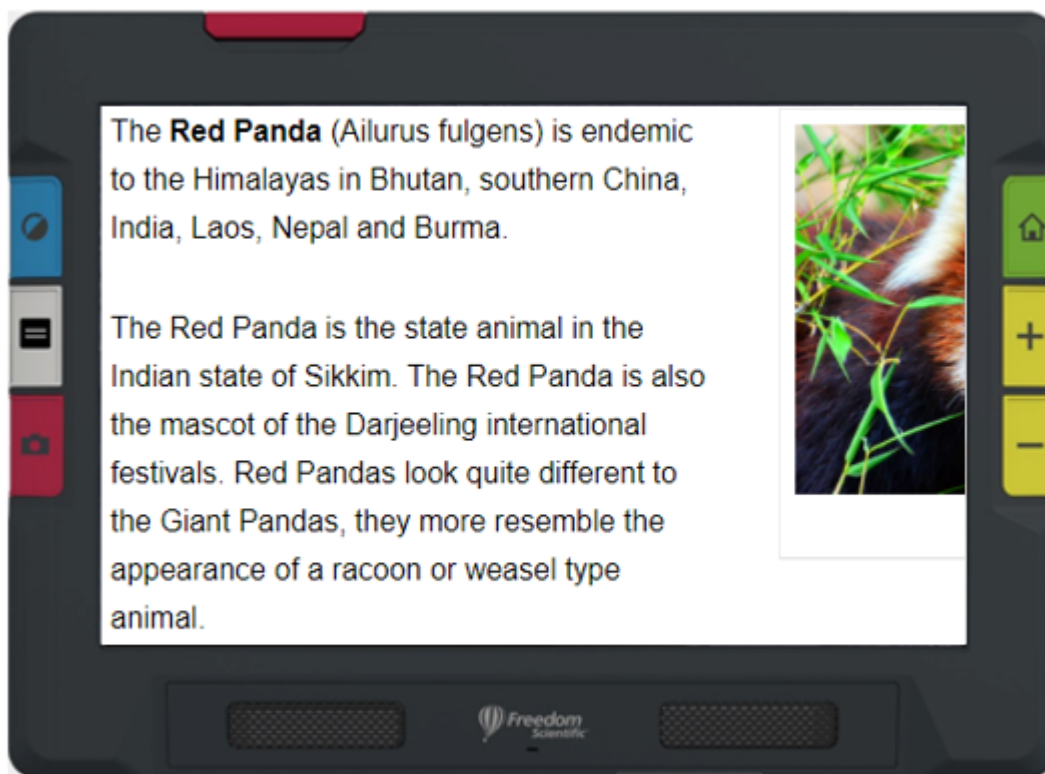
The **Red Panda** (Ailurus fulgens) is endemic to the Himalayas in Bhutan, southern China, India, Laos, Nepal and Burma.

The Red Panda is the state animal in the Indian state of Sikkim. The Red Panda is also the mascot of the Darjeeling international festivals. Red Pandas look quite different to the Giant Pandas, they more resemble the appearance of a racoon or weasel type animal.

+

−

Freedom Scientific